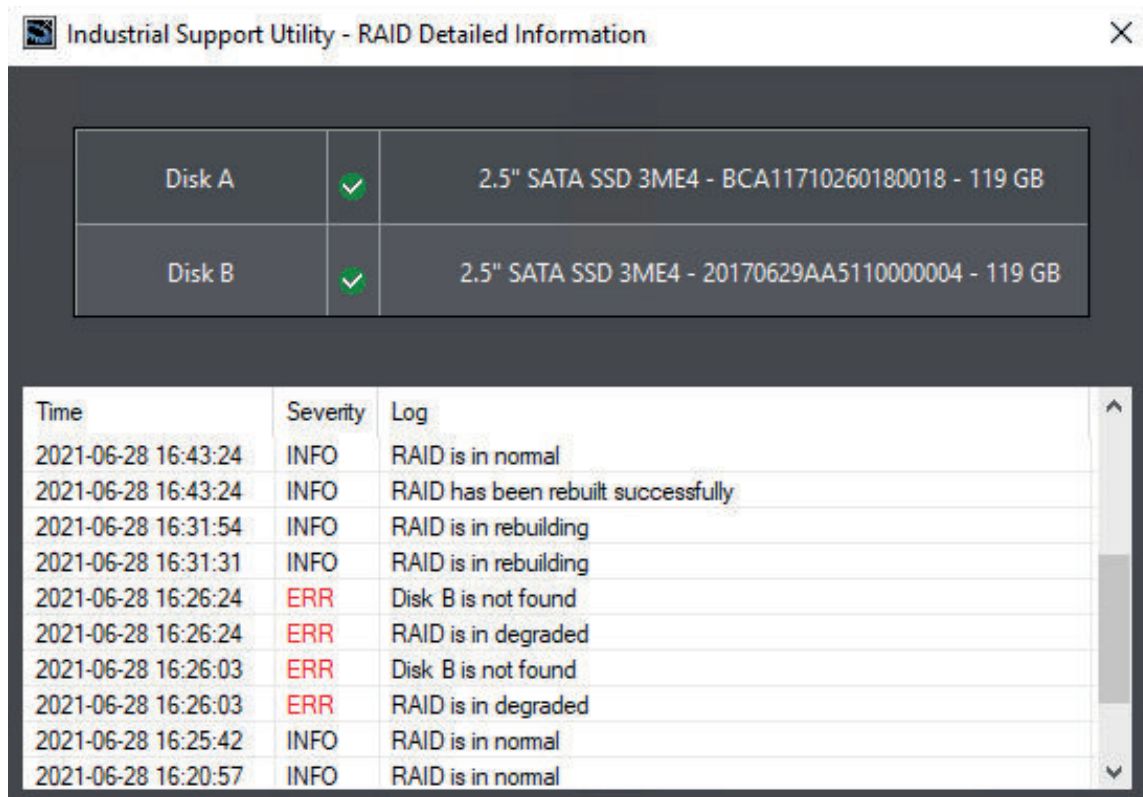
Industrial Support Utility - RAID Detailed Information

×

| Disk A | 2.5" SATA SSD 3ME4 - BCA11710260180018 - 119 GB |
|---|---|
| Disk B | 2.5" SATA SSD 3ME4 - 20170629AA5110000004 - 119 GB |

| Time | Severity | Log |
|---|---|---|
| 2021-06-28 16:43:24 | INFO | RAID is in normal |
| 2021-06-28 16:43:24 | INFO | RAID has been rebuilt successfully |
| 2021-06-28 16:31:54 | INFO | RAID is in rebuilding |
| 2021-06-28 16:31:31 | INFO | RAID is in rebuilding |
| 2021-06-28 16:26:24 | ERR | Disk B is not found |
| 2021-06-28 16:26:24 | ERR | RAID is in degraded |
| 2021-06-28 16:26:03 | ERR | Disk B is not found |
| 2021-06-28 16:26:03 | ERR | RAID is in degraded |
| 2021-06-28 16:25:42 | INFO | RAID is in normal |
| 2021-06-28 16:20:57 | INFO | RAID is in normal |